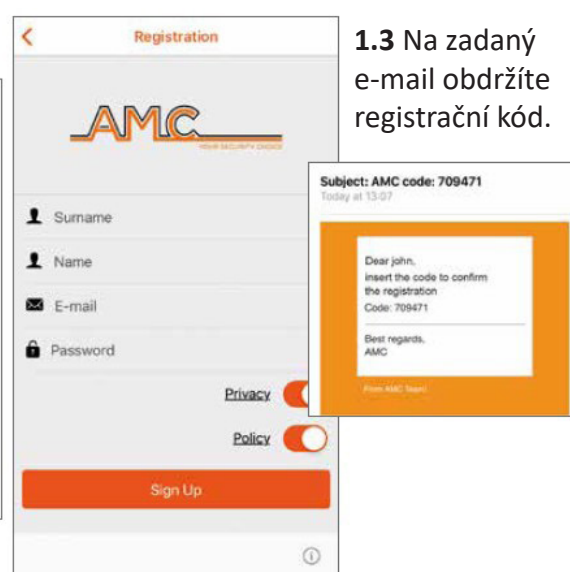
<

Registration

AMC

YOUR SECURITY CHOICE

Surname

Name

E-mail

Password

Privacy

Policy

Sign Up

ⓘ

**1.3** Na zadaný e-mail obdržíte registrační kód.

Subject: AMC code: 709471

Today at 13:07

Dear john,

insert the code to confirm the registration

Code: 709471

Best regards,

AMC

From AMC Team